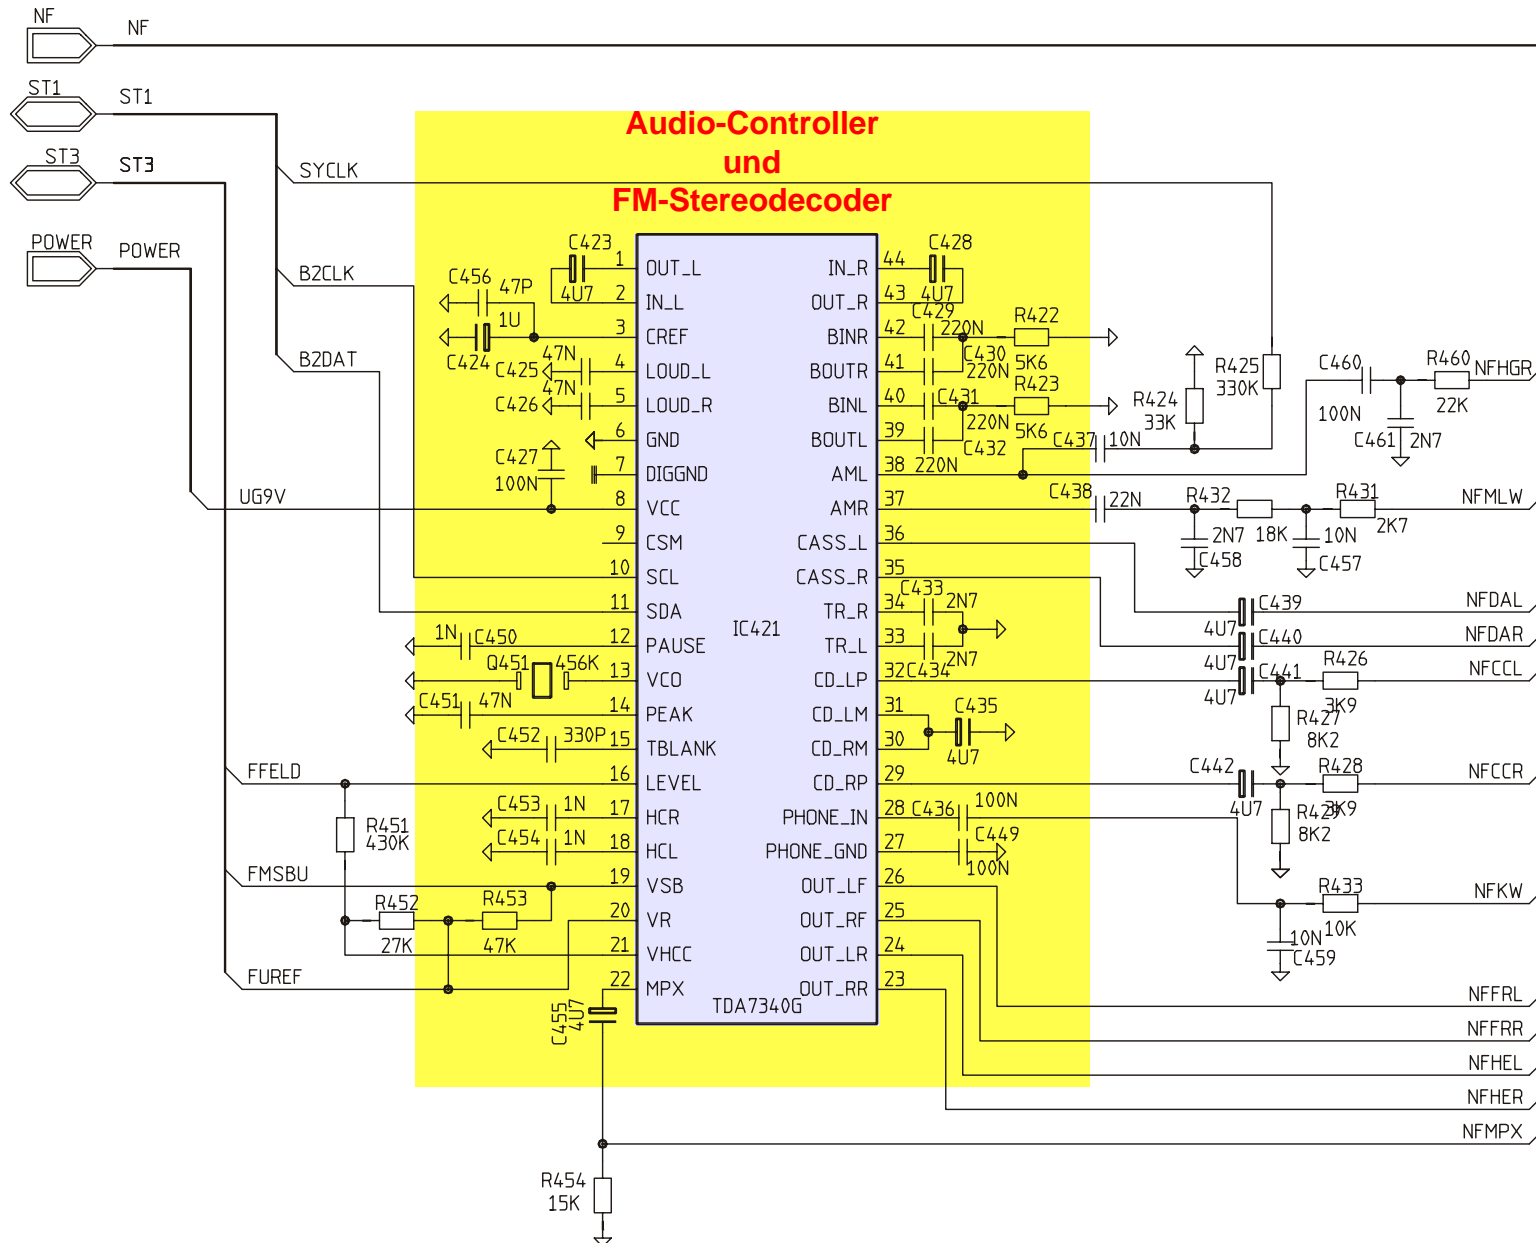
NF
NF
ST1
ST1
ST3
ST3
POWER
POWER
Audio-Controller
und
FM-Stereodecoder
SYCLK
B2CLK
B2DAT
UG9V
FFELD
FMSBU
FUREF
C423
4U7
C456 47P
1U
C424
C425 47N
C426 47N
C427
100N
1N C450
Q451 456K
C451 47N
C452 330P
C453 1N
C454 1N
R451
430K
R452
27K
R453
47K
C455
4U7
R454
15K
1 OUT_L
2 IN_L
3 CREF
4 LOUD_L
5 LOUD_R
6 GND
7 DIGGND
8 VCC
9 CSM
10 SCL
11 SDA
12 PAUSE
13 VCO
14 PEAK
15 TBLANK
16 LEVEL
17 HCR
18 HCL
19 VSB
20 VR
21 VHCC
22 MPX
IC421
TDA7340G
44 IN_R
43 OUT_R
42 BINR
41 BOUTR
40 BINL
39 BOUTL
38 AML
37 AMR
36 CASS_L
35 CASS_R
34 TR_R
33 TR_L
32 CD_LP
31 CD_LM
30 CD_RM
29 CD_RP
28 PHONE_IN
27 PHONE_GND
26 OUT_LF
25 OUT_RF
24 OUT_LR
23 OUT_RR
C428
4U7
C429
220N
C430
220N
C431
220N
C432
220N
R422
5K6
R423
5K6
C433 2N7
C434 2N7
C435
4U7
C436 100N
C449
100N
R424
33K
R425
330K
C437 10N
C438 22N
C460
100N
C461 2N7
R460
22K
NFHGR
R432
18K
2N7 C458
R431
2K7
10N C457
NFMLW
C439
4U7
NFDAL
C440
4U7
NFDAR
C441
4U7
R426
3K9
NFCCL
R427
8K2
C442
4U7
R428
3K9
NFCCR
R429
8K2
R433
10K
10N
C459
NFKW
NFFRL
NFFRR
NFHEL
NFHER
NFMPX